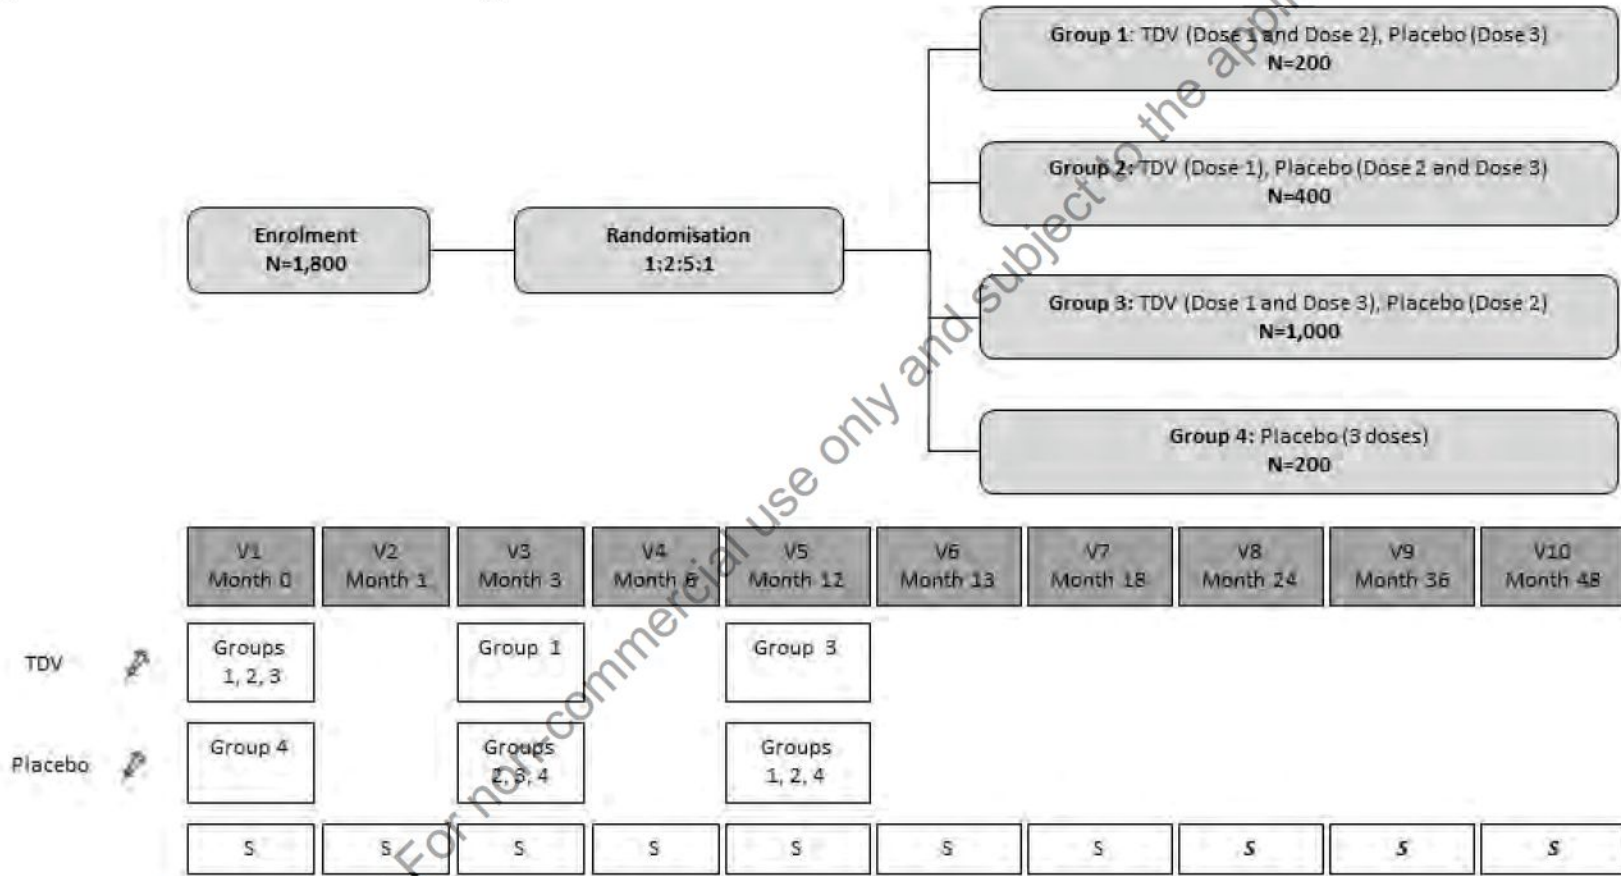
Enrolment
N=1,800

Randomisation
1:2:5:1

Group 1: TDV (Dose 1 and Dose 2), Placebo (Dose 3)
N=200

Group 2: TDV (Dose 1), Placebo (Dose 2 and Dose 3)
N=400

Group 3: TDV (Dose 1 and Dose 3), Placebo (Dose 2)
N=1,000

Group 4: Placebo (3 doses)
N=200

| | V1 Month 0 | V2 Month 1 | V3 Month 3 | V4 Month 6 | V5 Month 12 | V6 Month 13 | V7 Month 18 | V8 Month 24 | V9 Month 36 | V10 Month 48 |
|---|---|---|---|---|---|---|---|---|---|---|
| TDV | Groups 1, 2, 3 | | Group 1 | | Group 3 | | | | | |
| Placebo | Group 4 | | Groups 2, 3, 4 | | Groups 1, 2, 4 | | | | | |
| | S | S | S | S | S | S | S | S | S | S |

For non-commercial use only and subject to the appl